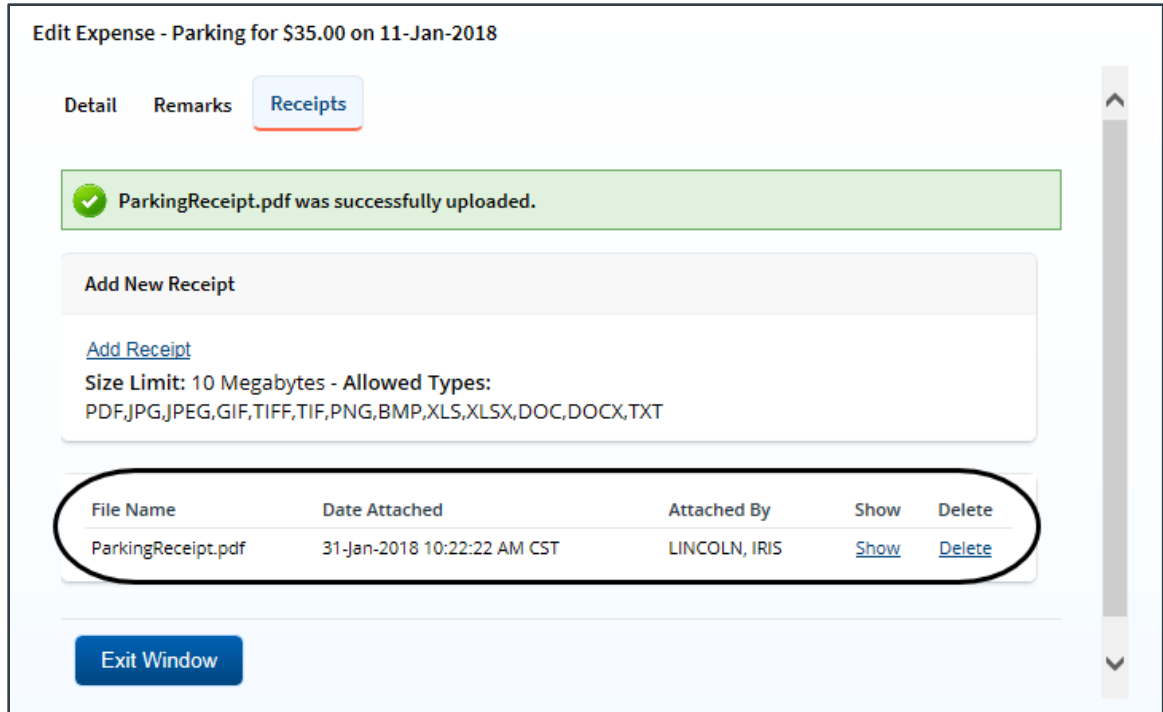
Edit Expense - Parking for $35.00 on 11-Jan-2018

Detail Remarks Receipts

ParkingReceipt.pdf was successfully uploaded.

Add New Receipt

Add Receipt

**Size Limit:** 10 Megabytes - **Allowed Types:**
PDF,JPG,JPEG,GIF,TIFF,TIF,PNG,BMP,XLS,XLSX,DOC,DOCX,TXT

| File Name | Date Attached | Attached By | Show | Delete |
|---|---|---|---|---|
| ParkingReceipt.pdf | 31-Jan-2018 10:22:22 AM CST | LINCOLN, IRIS | Show | Delete |

Exit Window